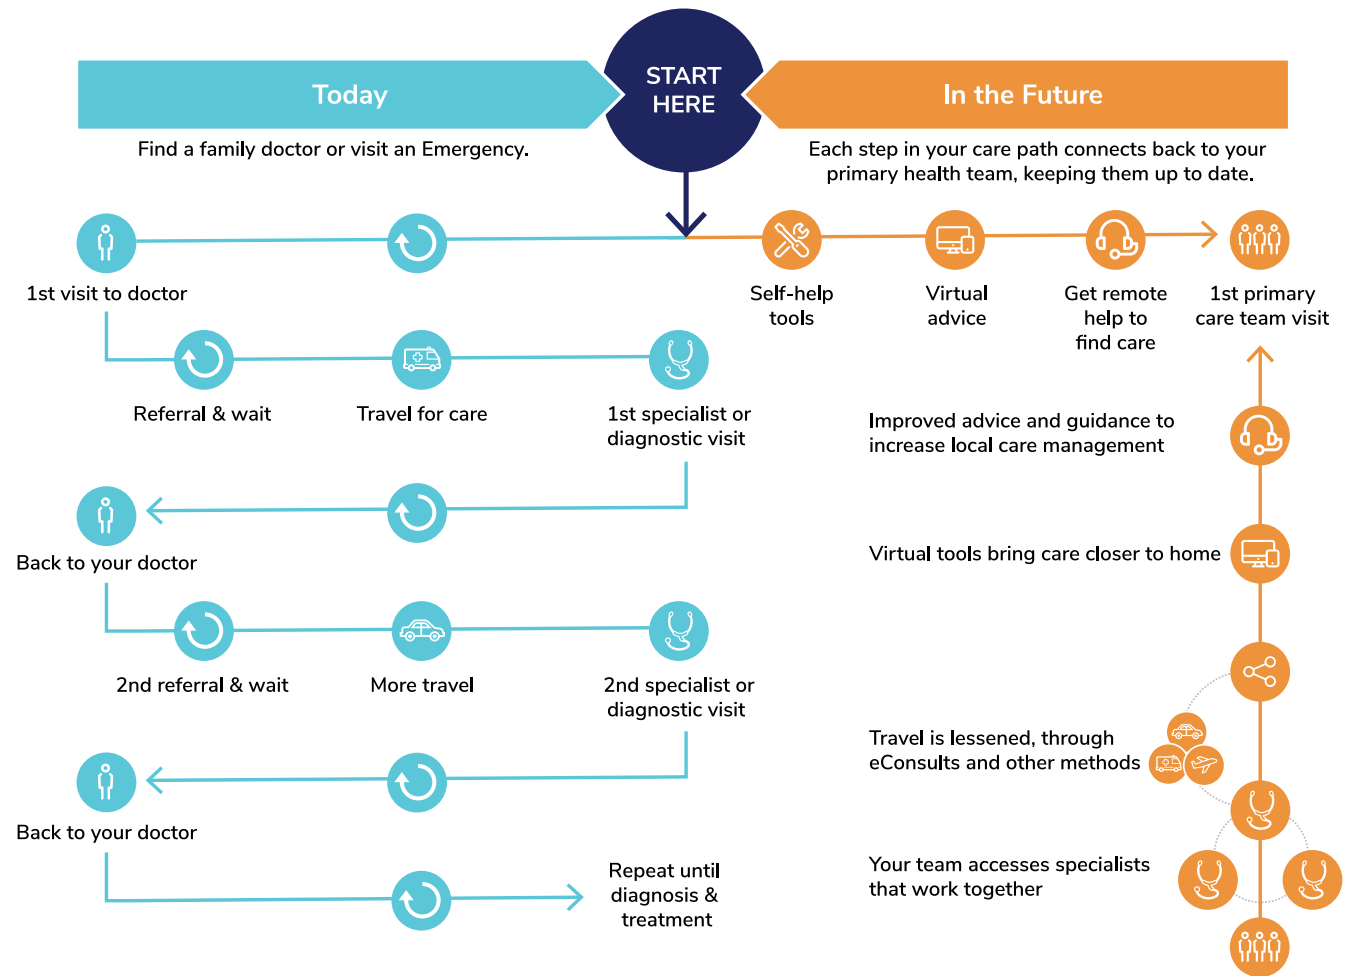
Today

START HERE

In the Future

Find a family doctor or visit an Emergency.

Each step in your care path connects back to your primary health team, keeping them up to date.

1st visit to doctor

Self-help tools

Virtual advice

Get remote help to find care

1st primary care team visit

Referral & wait

Travel for care

1st specialist or diagnostic visit

Improved advice and guidance to increase local care management

Back to your doctor

Virtual tools bring care closer to home

2nd referral & wait

More travel

2nd specialist or diagnostic visit

Travel is lessened, through eConsults and other methods

Back to your doctor

Your team accesses specialists that work together

Repeat until diagnosis & treatment